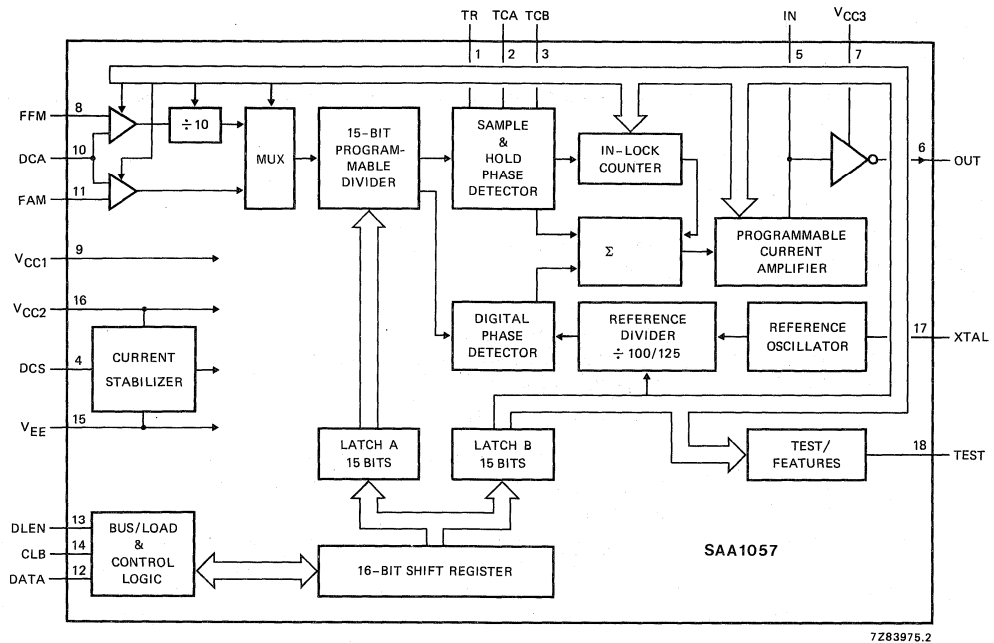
TR TCA TCB IN $V_{CC3}$

1 2 3 5 7

FFM 8

DCA 10

FAM 11

$\div 10$

MUX

15-BIT PROGRAMMABLE DIVIDER

SAMPLE & HOLD PHASE DETECTOR

IN-LOCK COUNTER

6 OUT

$\Sigma$

PROGRAMMABLE CURRENT AMPLIFIER

$V_{CC1}$ 9

$V_{CC2}$ 16

DCS 4

CURRENT STABILIZER

$V_{EE}$ 15

DIGITAL PHASE DETECTOR

REFERENCE DIVIDER $\div$ 100/125

REFERENCE OSCILLATOR

17 XTAL

LATCH A 15 BITS

LATCH B 15 BITS

TEST/ FEATURES

18 TEST

DLEN 13

CLB 14

DATA 12

BUS/LOAD & CONTROL LOGIC

16-BIT SHIFT REGISTER

SAA1057

7Z83975.2